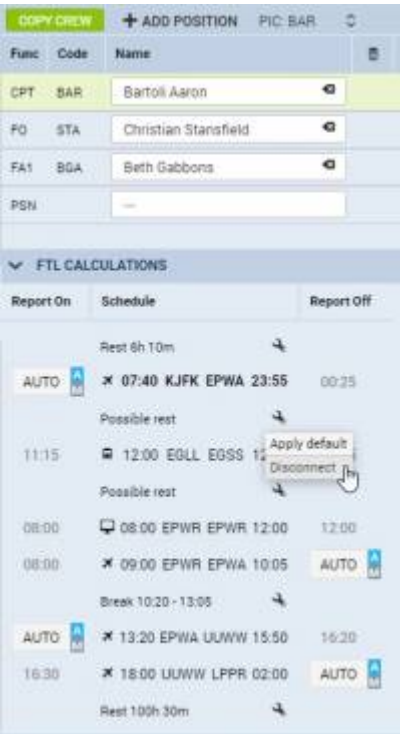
COPY CREW + ADD POSITION PIC: BAR

| Func | Code | Name |
|---|---|---|
| CPT | BAR | Bartoli Aaron |
| FO | STA | Christian Stansfield |
| FA1 | BGA | Beth Gabbons |
| PSN | | — |

FTL CALCULATIONS

| Report On | Schedule | Report Off |
|---|---|---|
| | Rest 6h 10m | |
| AUTO | 07:40 KJFK EPWA 23:55 | 00:25 |
| | Possible rest | |
| 11:15 | 12:00 EGLL EGSS 12 | |
| | Apply default | |
| | Disconnect | |
| | Possible rest | |
| 08:00 | 08:00 EPWR EPWR 12:00 | 12:00 |
| 08:00 | 09:00 EPWR EPWA 10:05 | AUTO |
| | Break 10:20 - 13:05 | |
| AUTO | 13:20 EPWA UUWW 15:50 | 16:20 |
| 16:30 | 18:00 UUWW LPPR 02:00 | AUTO |
| | Rest 100h 30m | |